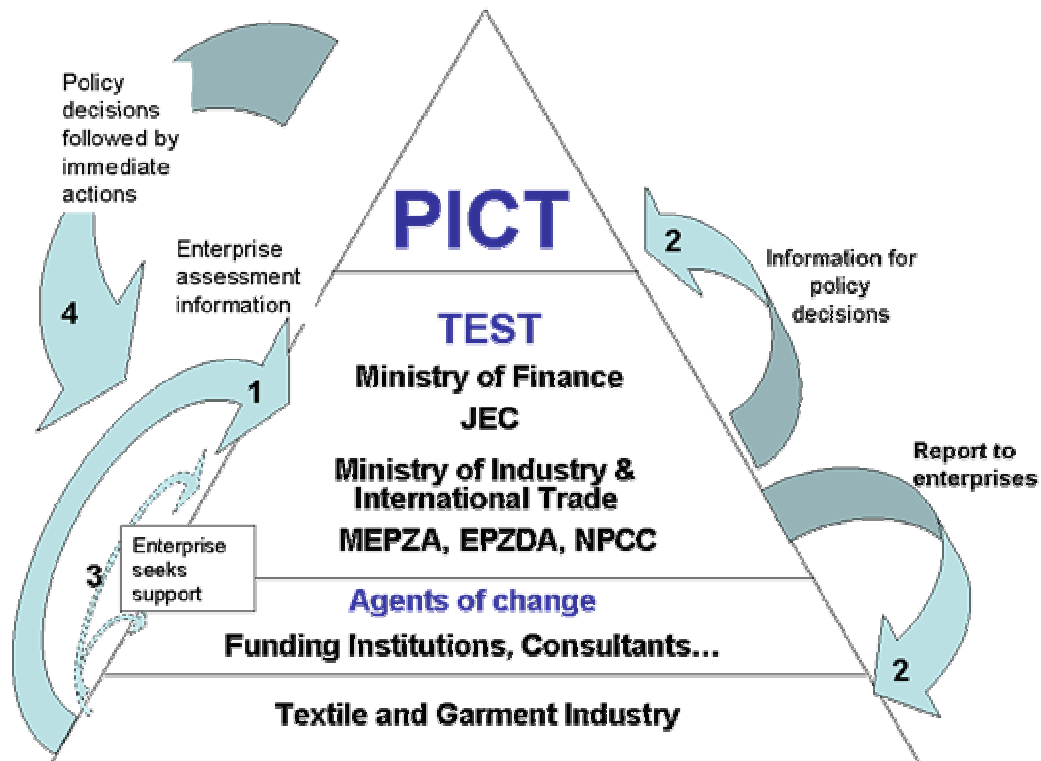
Policy decisions followed by immediate actions

4

Enterprise assessment information

1

PICT

2

Information for policy decisions

TEST

Ministry of Finance

JEC

Ministry of Industry & International Trade

MEPZA, EPZDA, NPCC

Report to enterprises

Enterprise seeks support

3

Agents of change

Funding Institutions, Consultants…

2

Textile and Garment Industry